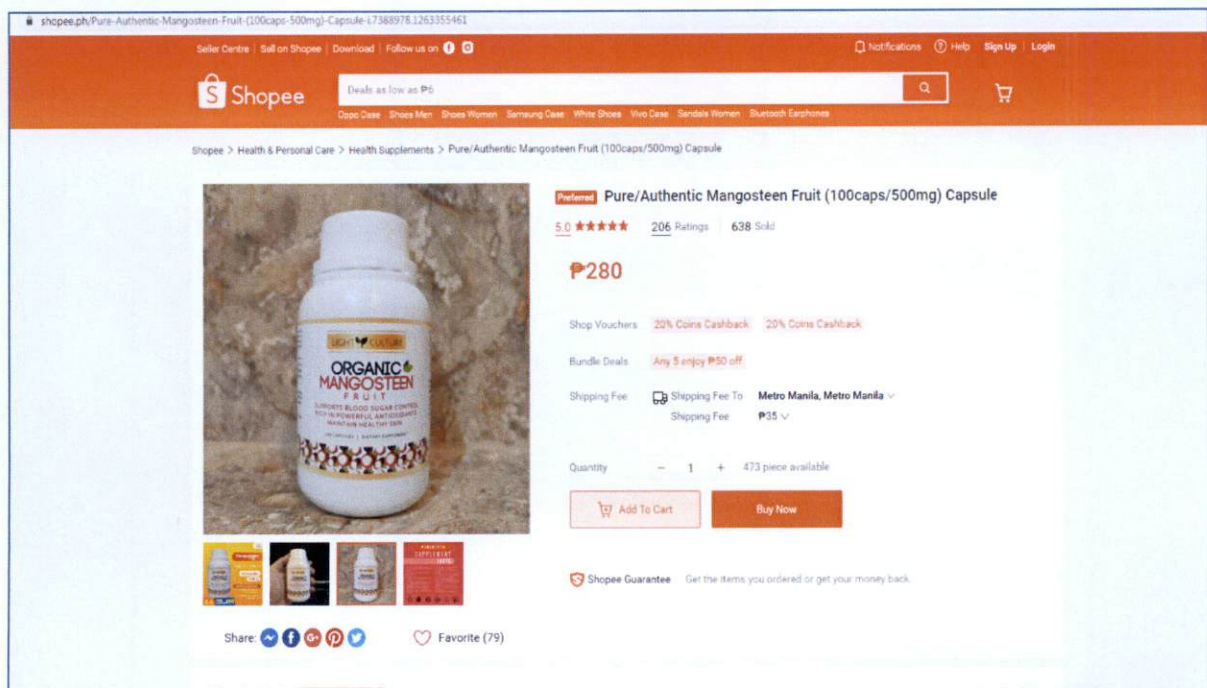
shopee.ph/Pure-Authentic-Mangosteen-Fruit-(100caps-500mg)-Capsule-i.7388978.1263355461

Seller Centre | Sell on Shopee | Download | Follow us on

Notifications Help Sign Up | Login

Shopee

Deals as low as ₱6

Oppo Case Shoes Men Shoes Women Samsung Case White Shoes Vivo Case Sandals Women Bluetooth Earphones

Shopee > Health & Personal Care > Health Supplements > Pure/Authentic Mangosteen Fruit (100caps/500mg) Capsule

LIGHT CULTURE
ORGANIC MANGOSTEEN FRUIT
SUPPORTS BLOOD SUGAR CONTROL
RICH IN POWERFUL ANTIOXIDANTS
MAINTAIN HEALTHY SKIN

Preferred Pure/Authentic Mangosteen Fruit (100caps/500mg) Capsule

5.0 ★★★★★ 206 Ratings 638 Sold

₱280

Shop Vouchers 20% Coins Cashback 20% Coins Cashback

Bundle Deals Any 5 enjoy ₱50 off

Shipping Fee Shipping Fee To Metro Manila, Metro Manila
Shipping Fee ₱35

Quantity − 1 + 473 piece available

Add To Cart Buy Now

Shopee Guarantee Get the items you ordered or get your money back.

Share: Favorite (79)